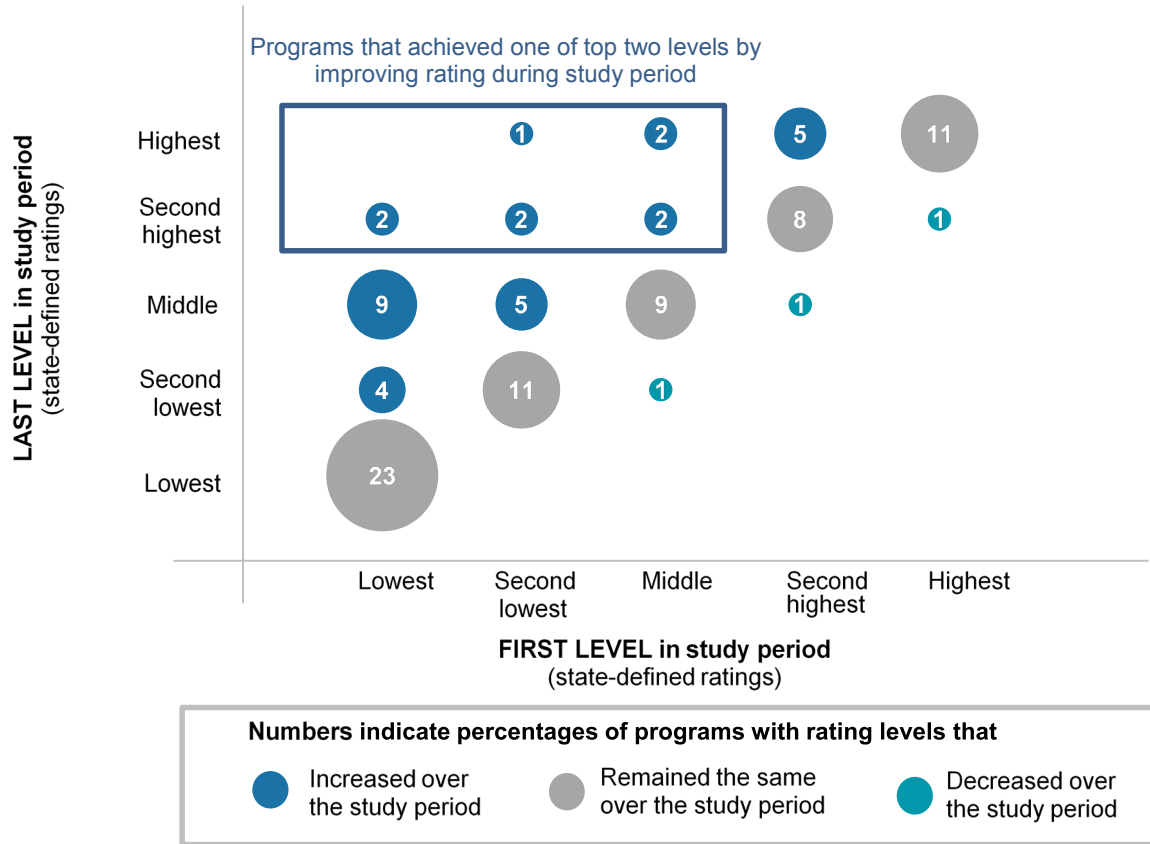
Programs that achieved one of top two levels by improving rating during study period

LAST LEVEL in study period
(state-defined ratings)

Highest
Second highest
Middle
Second lowest
Lowest

1
2
5
11
2
2
2
8
1
9
5
9
1
4
11
1
23

Lowest
Second lowest
Middle
Second highest
Highest

FIRST LEVEL in study period
(state-defined ratings)

Numbers indicate percentages of programs with rating levels that

Increased over the study period
Remained the same over the study period
Decreased over the study period